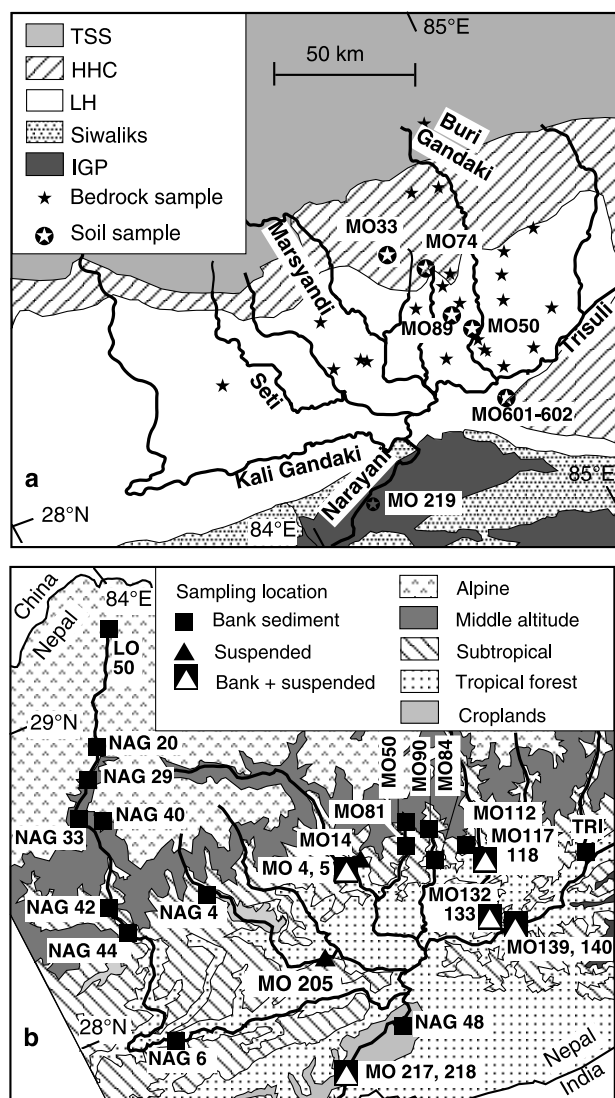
TSS
HHC
LH
Siwaliks
IGP
Bedrock sample
Soil sample

85°E
50 km
Buri Gandaki
Marsyandi
MO33
MO74
MO89
MO50
Trisuli
Seti
MO601-602
Kali Gandaki
Narayani
85°E
MO 219
84°E
28°N
a

China
Nepal
84°E
LO 50
29°N
NAG 20
NAG 29
NAG 33
NAG 40
NAG 42
NAG 44
NAG 4
NAG 6
28°N
b

Sampling location
Bank sediment
Suspended
Bank + suspended
Alpine
Middle altitude
Subtropical
Tropical forest
Croplands

MO50
MO90
MO84
MO81
MO112
MO117
118
TRI
MO14
MO 4, 5
MO132
133
MO139, 140
MO 205
NAG 48
MO 217, 218
Nepal
India